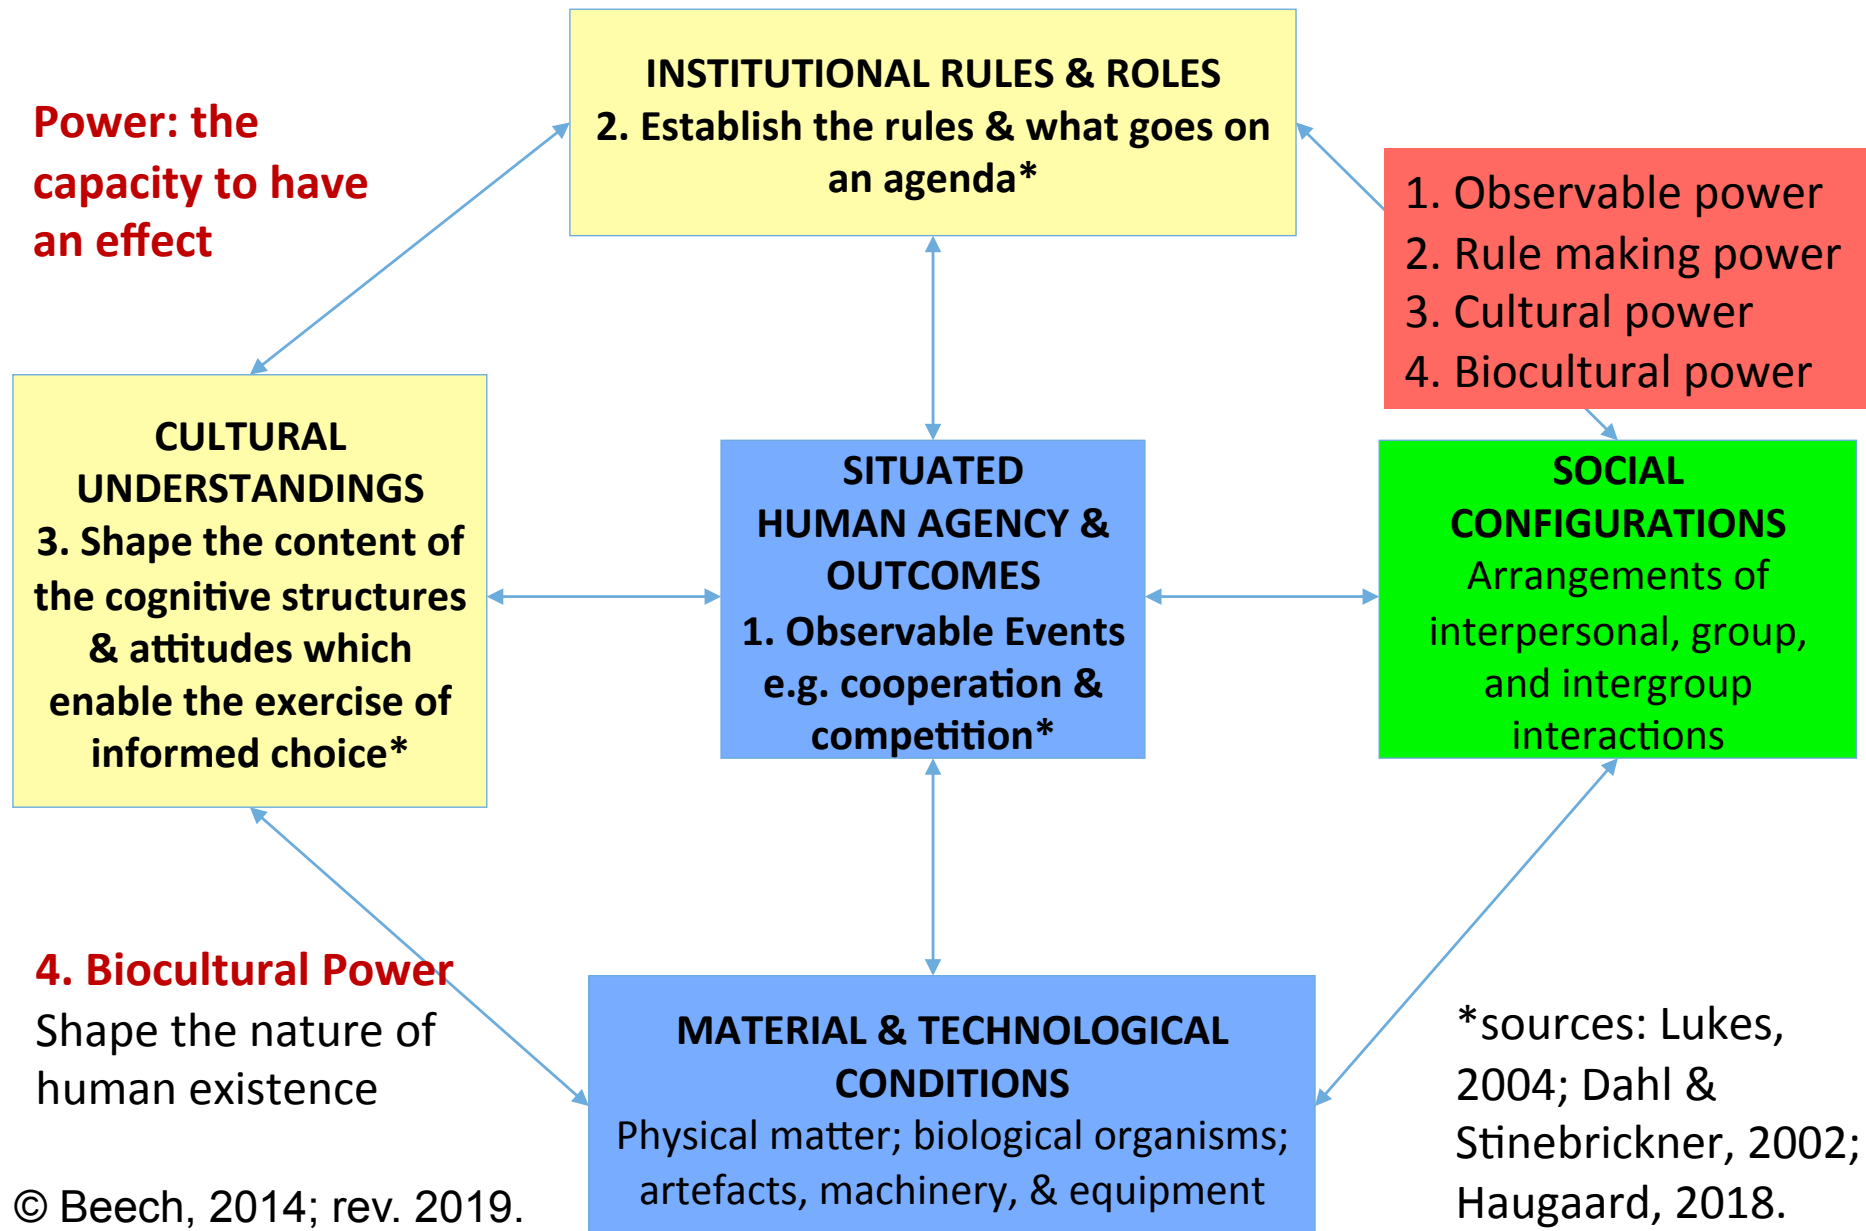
Power: the capacity to have an effect

INSTITUTIONAL RULES & ROLES
2. Establish the rules & what goes on an agenda*

1. Observable power
2. Rule making power
3. Cultural power
4. Biocultural power

CULTURAL UNDERSTANDINGS
3. Shape the content of the cognitive structures & attitudes which enable the exercise of informed choice*

SITUATED HUMAN AGENCY & OUTCOMES
1. Observable Events e.g. cooperation & competition*

SOCIAL CONFIGURATIONS
Arrangements of interpersonal, group, and intergroup interactions

4. Biocultural Power
Shape the nature of human existence

MATERIAL & TECHNOLOGICAL CONDITIONS
Physical matter; biological organisms; artefacts, machinery, & equipment

*sources: Lukes, 2004; Dahl & Stinebrickner, 2002; Haugaard, 2018.

© Beech, 2014; rev. 2019.